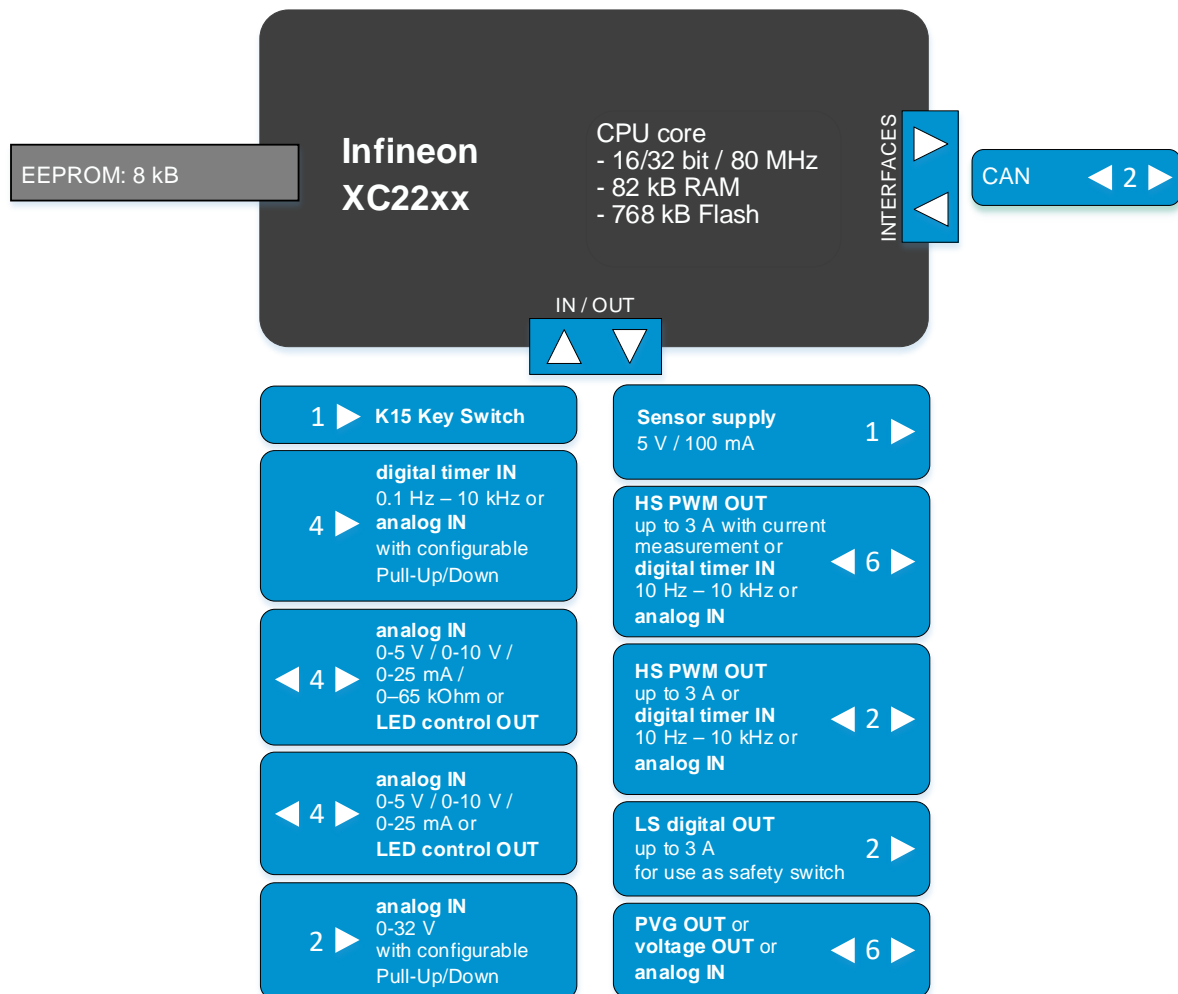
EEPROM: 8 kB

Infineon
XC22xx

CPU core
- 16/32 bit / 80 MHz
- 82 kB RAM
- 768 kB Flash

INTERFACES

CAN 2

IN / OUT

1 K15 Key Switch

4 digital timer IN
0.1 Hz – 10 kHz or
analog IN
with configurable
Pull-Up/Down

4 analog IN
0-5 V / 0-10 V /
0-25 mA /
0–65 kOhm or
LED control OUT

4 analog IN
0-5 V / 0-10 V /
0-25 mA or
LED control OUT

2 analog IN
0-32 V
with configurable
Pull-Up/Down

Sensor supply
5 V / 100 mA 1

HS PWM OUT
up to 3 A with current
measurement or
digital timer IN
10 Hz – 10 kHz or
analog IN 6

HS PWM OUT
up to 3 A or
digital timer IN
10 Hz – 10 kHz or
analog IN 2

LS digital OUT
up to 3 A
for use as safety switch 2

PVG OUT or
voltage OUT or
analog IN 6